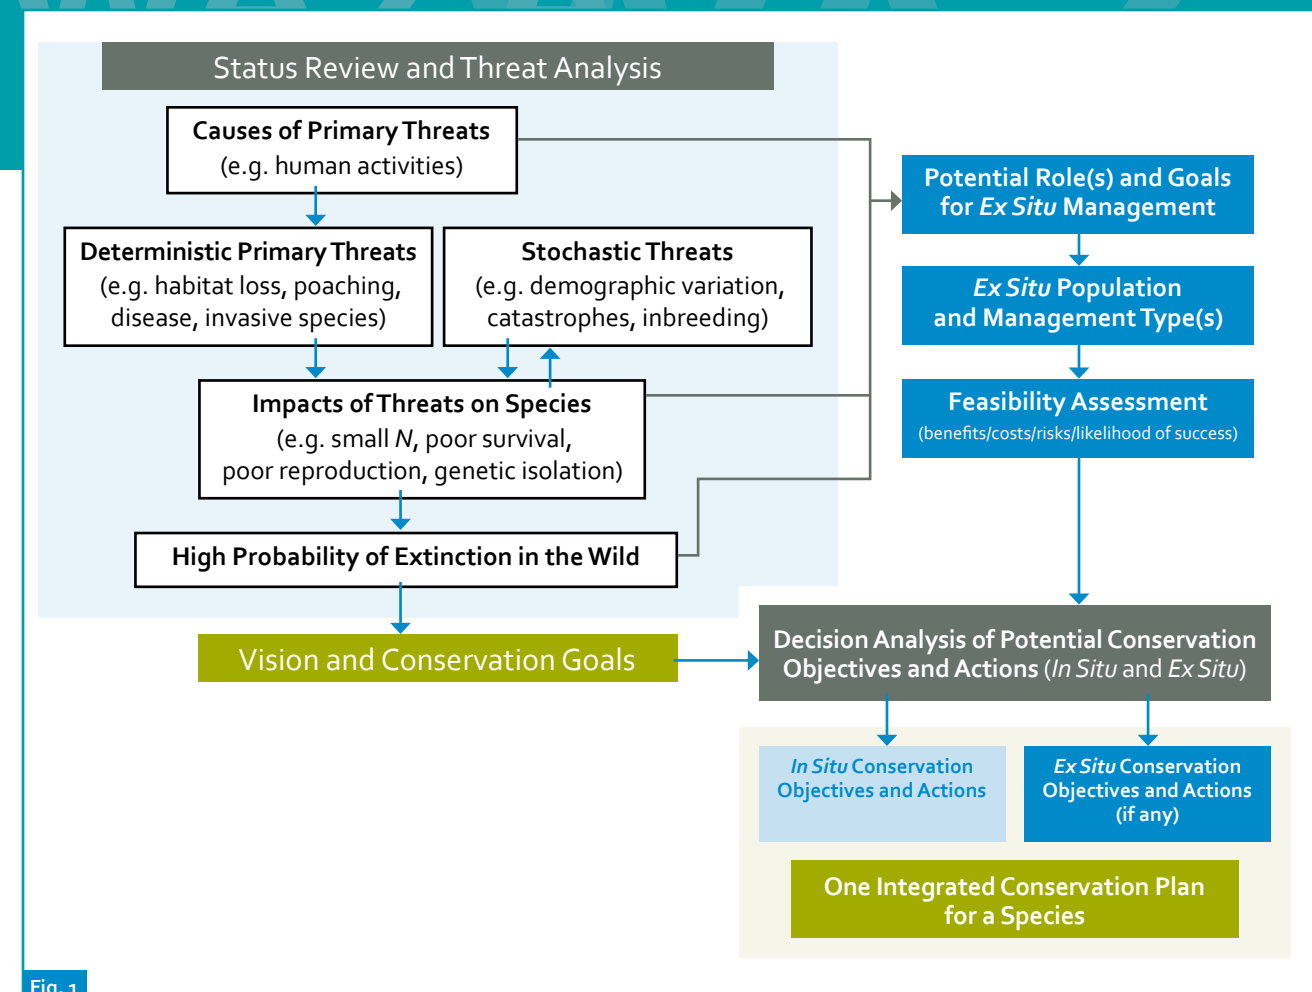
Status Review and Threat Analysis

Causes of Primary Threats
(e.g. human activities)

Deterministic Primary Threats
(e.g. habitat loss, poaching, disease, invasive species)

Stochastic Threats
(e.g. demographic variation, catastrophes, inbreeding)

Impacts of Threats on Species
(e.g. small $N$, poor survival, poor reproduction, genetic isolation)

High Probability of Extinction in the Wild

Vision and Conservation Goals

Potential Role(s) and Goals for Ex Situ Management

Ex Situ Population and Management Type(s)

Feasibility Assessment
(benefits/costs/risks/likelihood of success)

Decision Analysis of Potential Conservation Objectives and Actions (In Situ and Ex Situ)

In Situ Conservation Objectives and Actions

Ex Situ Conservation Objectives and Actions (if any)

One Integrated Conservation Plan for a Species

Fig. 1